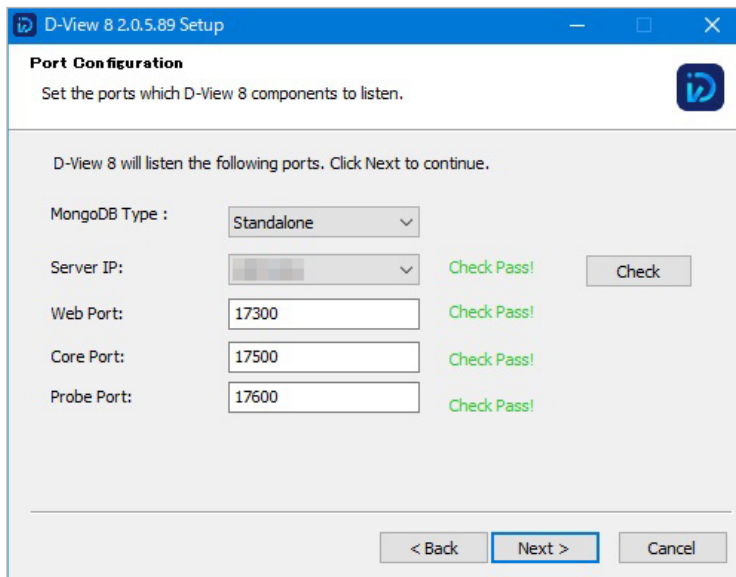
D-View 8 2.0.5.89 Setup

Port Configuration

Set the ports which D-View 8 components to listen.

D-View 8 will listen the following ports. Click Next to continue.

MongoDB Type : Standalone

Server IP: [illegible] Check Pass! Check

Web Port: 17300 Check Pass!

Core Port: 17500 Check Pass!

Probe Port: 17600 Check Pass!

< Back Next > Cancel